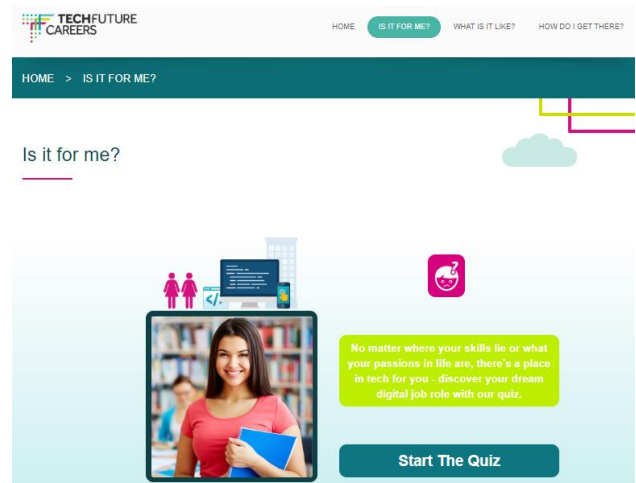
TECHFUTURE CAREERS

HOME IS IT FOR ME? WHAT IS IT LIKE? HOW DO I GET THERE?

HOME > IS IT FOR ME?

Is it for me?

No matter where your skills lie or what your passions in life are, there's a place in tech for you - discover your dream digital job role with our quiz.

Start The Quiz